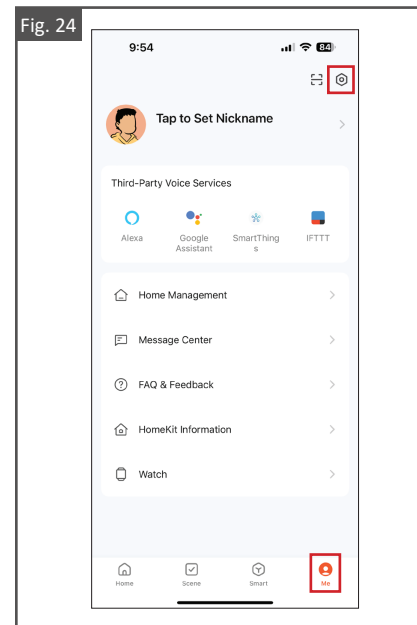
Fig. 24

9:54

84

Tap to Set Nickname

Third-Party Voice Services

Alexa

Google Assistant

SmartThings

IFTTT

Home Management

Message Center

FAQ & Feedback

HomeKit Information

Watch

Home

Scene

Smart

Me